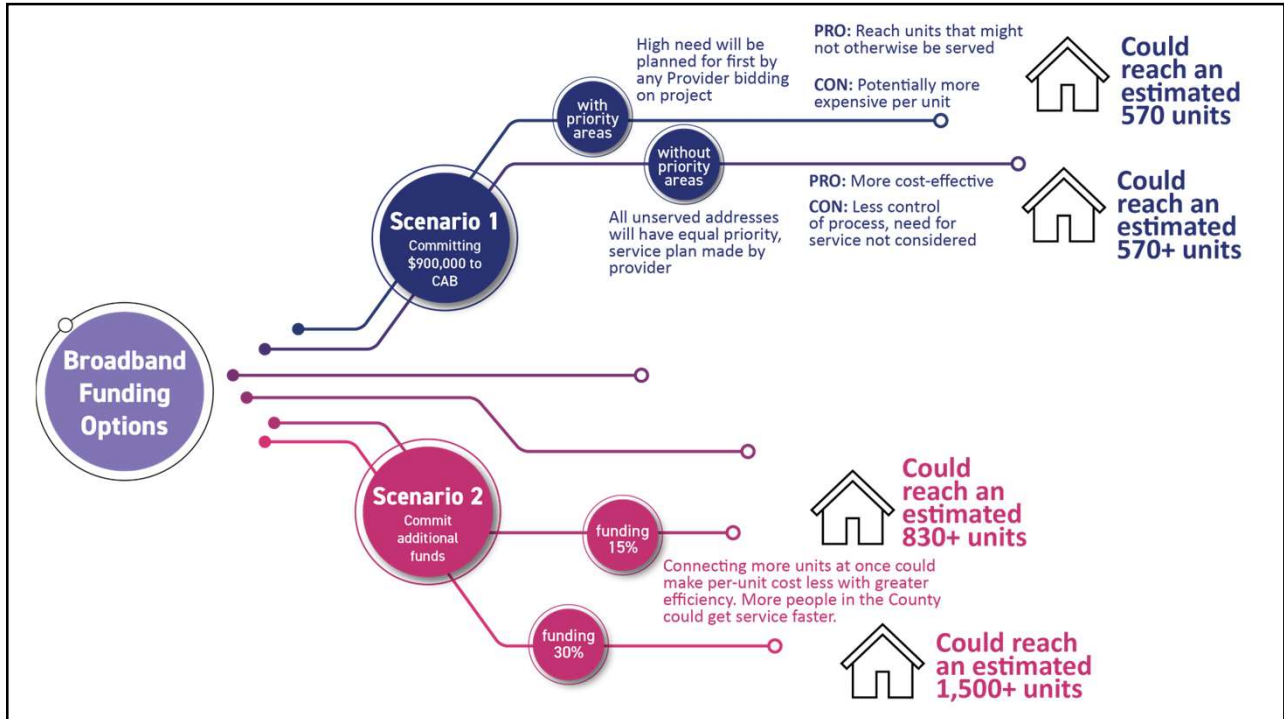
Broadband Funding Options

Scenario 1
Committing $900,000 to CAB

with priority areas

High need will be planned for first by any Provider bidding on project

PRO: Reach units that might not otherwise be served

CON: Potentially more expensive per unit

Could reach an estimated 570 units

without priority areas

All unserved addresses will have equal priority, service plan made by provider

PRO: More cost-effective

CON: Less control of process, need for service not considered

Could reach an estimated 570+ units

Scenario 2
Commit additional funds

funding 15%

Could reach an estimated 830+ units

Connecting more units at once could make per-unit cost less with greater efficiency. More people in the County could get service faster.

funding 30%

Could reach an estimated 1,500+ units